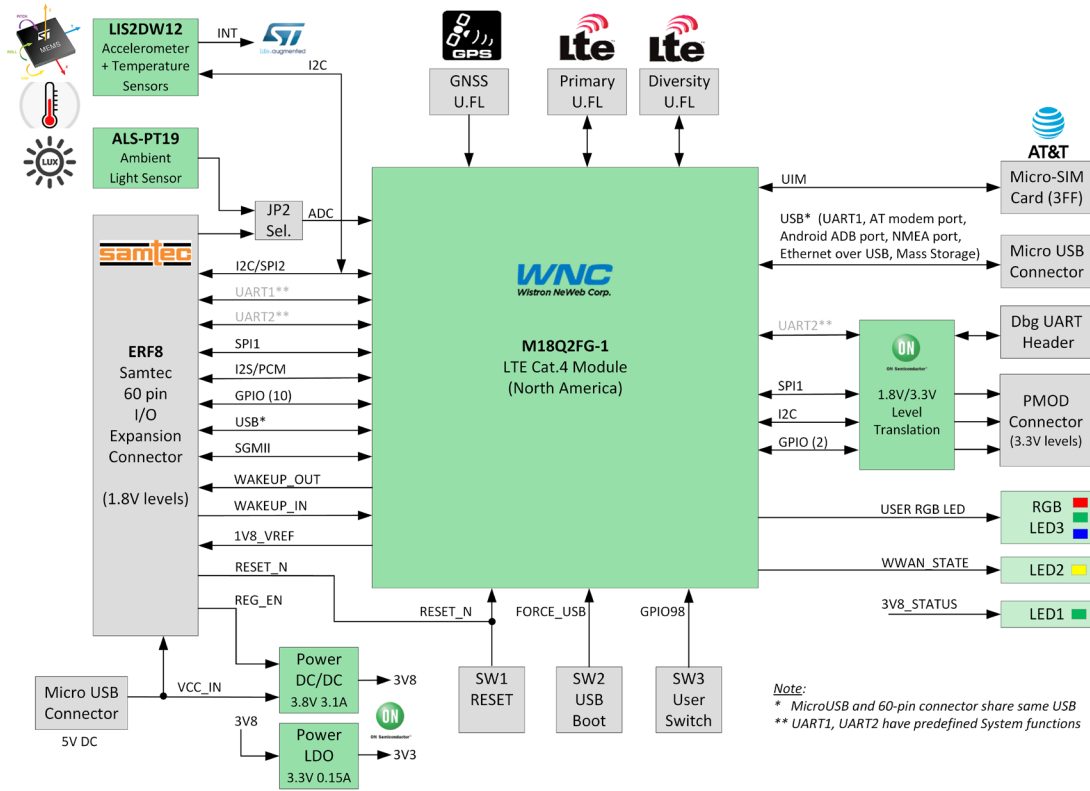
ST MEMS

LIS2DW12
Accelerometer
+ Temperature
Sensors

INT

life.augmented

I2C

LUX

ALS-PT19
Ambient
Light Sensor

JP2
Sel.

ADC

GPS

GNSS
U.FL

Lte

Primary
U.FL

Lte

Diversity
U.FL

AT&T

UIM

Micro-SIM
Card (3FF)

USB* (UART1, AT modem port, Android ADB port, NMEA port, Ethernet over USB, Mass Storage)

Micro USB
Connector

samtec

I2C/SPI2
UART1**
UART2**
SPI1
I2S/PCM
GPIO (10)
USB*
SGMII
WAKEUP_OUT
WAKEUP_IN
1V8_VREF
RESET_N
REG_EN

ERF8
Samtec
60 pin
I/O
Expansion
Connector

(1.8V levels)

WNC
Wistron NeWeb Corp.

M18Q2FG-1
LTE Cat.4 Module
(North America)

UART2**

ON Semiconductor

1.8V/3.3V
Level
Translation

SPI1
I2C
GPIO (2)

Dbg UART
Header

PMOD
Connector
(3.3V levels)

USER RGB LED

RGB
LED3

WWAN_STATE

LED2

3V8_STATUS

LED1

RESET_N
FORCE_USB
GPIO98

SW1
RESET

SW2
USB
Boot

SW3
User
Switch

Micro USB
Connector

5V DC

VCC_IN

Power
DC/DC
3.8V 3.1A

3V8

3V8

ON Semiconductor

Power
LDO
3.3V 0.15A

3V3

Note:
* MicroUSB and 60-pin connector share same USB
** UART1, UART2 have predefined System functions